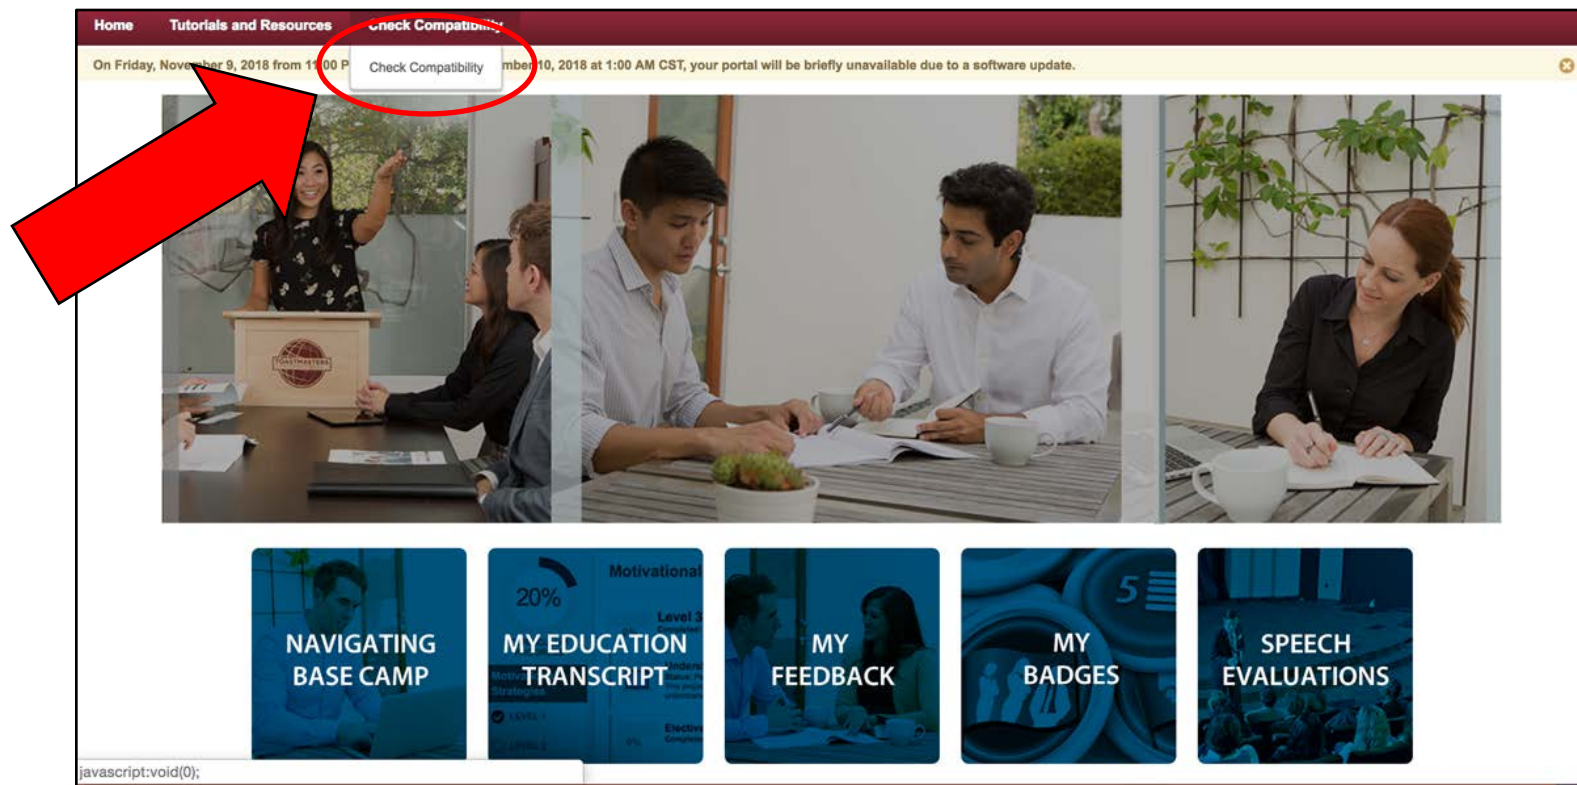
Home Tutorials and Resources Check Compatibility

On Friday, Nove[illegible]ber 9, 2018 from 11:00 P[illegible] Check Compatibility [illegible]mber 10, 2018 at 1:00 AM CST, your portal will be briefly unavailable due to a software update.

TOASTMASTERS

NAVIGATING BASE CAMP

20% Motivational Level 3 MY EDUCATION TRANSCRIPT

MY FEEDBACK

5 MY BADGES

SPEECH EVALUATIONS

javascript:void(0);